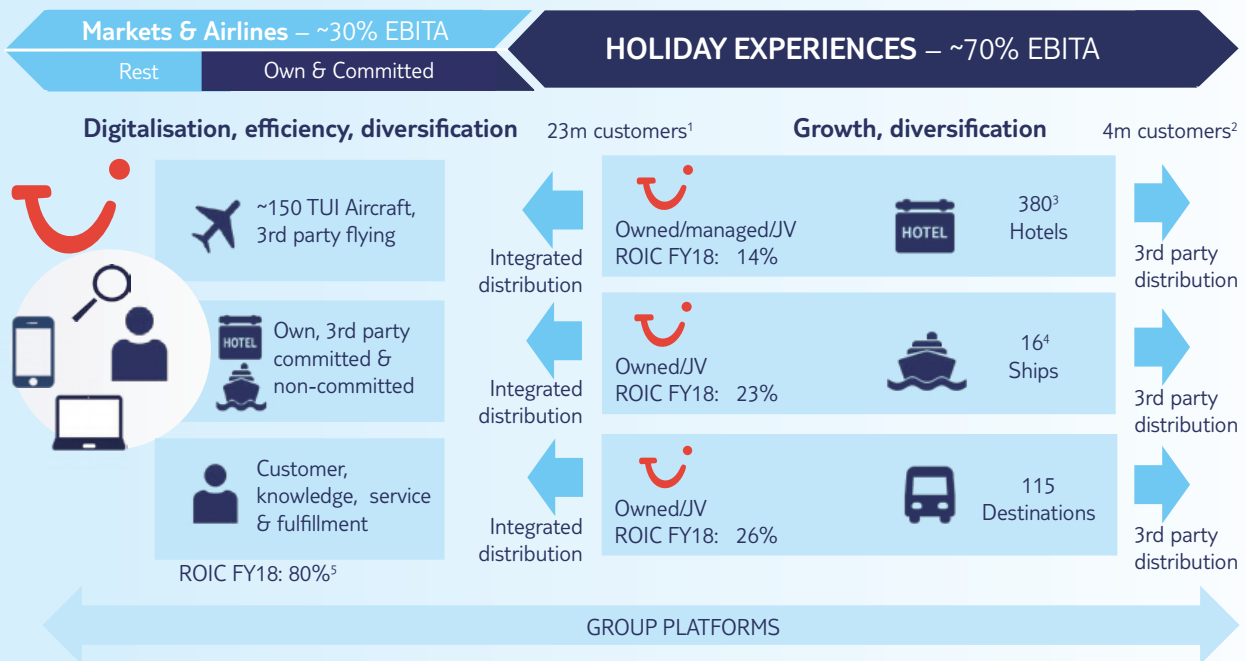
Markets & Airlines – ~30% EBITA
Rest
Own & Committed

HOLIDAY EXPERIENCES – ~70% EBITA

Digitalisation, efficiency, diversification
23m customers$^1$

Growth, diversification
4m customers$^2$

~150 TUI Aircraft, 3rd party flying

HOTEL
Own, 3rd party committed & non-committed

Customer, knowledge, service & fulfillment

ROIC FY18: 80%$^5$

Integrated distribution

Integrated distribution

Integrated distribution

Owned/managed/JV
ROIC FY18: 14%

HOTEL
380$^3$
Hotels

Owned/JV
ROIC FY18: 23%

16$^4$
Ships

Owned/JV
ROIC FY18: 26%

115
Destinations

3rd party distribution

3rd party distribution

3rd party distribution

GROUP PLATFORMS